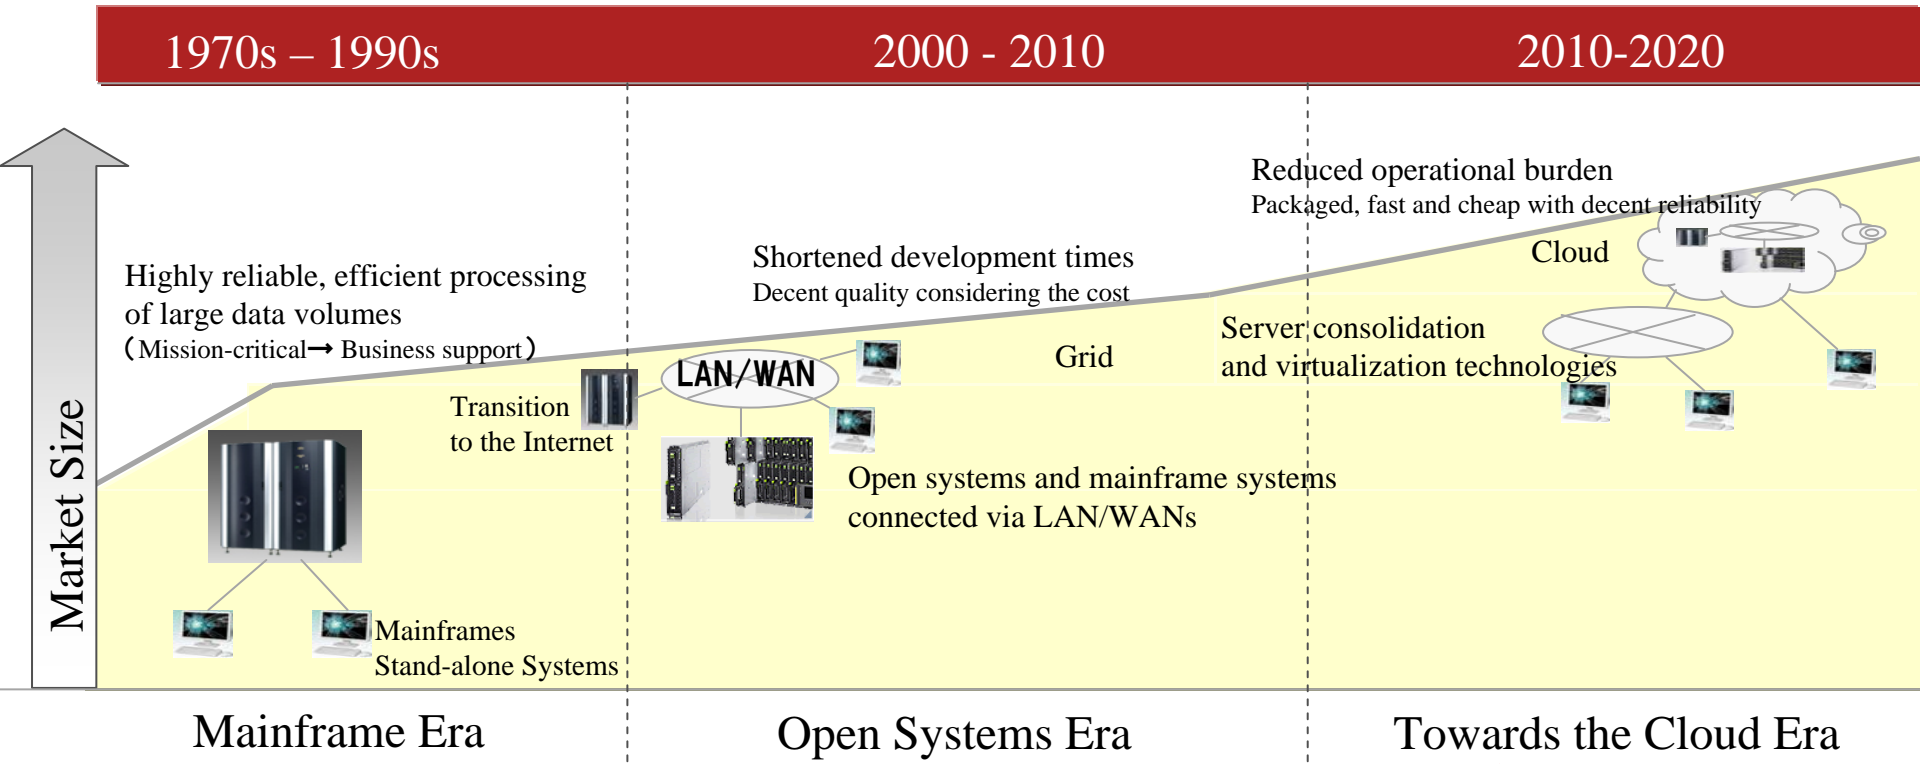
1970s – 1990s

2000 - 2010

2010-2020

Market Size

Reduced operational burden
Packaged, fast and cheap with decent reliability

Cloud

Shortened development times
Decent quality considering the cost

Highly reliable, efficient processing of large data volumes
(Mission-critical→ Business support)

LAN/WAN

Grid

Server consolidation and virtualization technologies

Transition to the Internet

Open systems and mainframe systems connected via LAN/WANs

Mainframes
Stand-alone Systems

Mainframe Era

Open Systems Era

Towards the Cloud Era